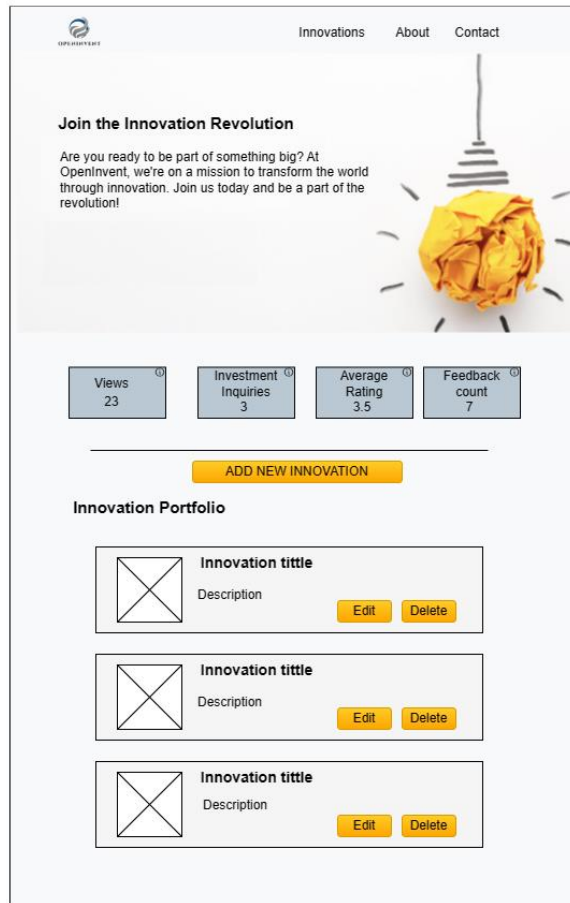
OPENINVENT

Innovations About Contact

Join the Innovation Revolution

Are you ready to be part of something big? At OpenInvent, we're on a mission to transform the world through innovation. Join us today and be a part of the revolution!

Views 23

Investment Inquiries 3

Average Rating 3.5

Feedback count 7

ADD NEW INNOVATION

Innovation Portfolio

Innovation tittle

Description

Edit Delete

Innovation tittle

Description

Edit Delete

Innovation tittle

Description

Edit Delete